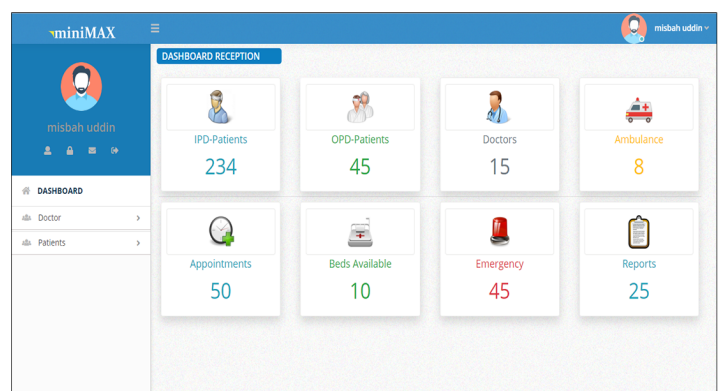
miniMAX

misbah uddin

misbah uddin

DASHBOARD

Doctor

Patients

DASHBOARD RECEPTION

IPD-Patients
234

OPD-Patients
45

Doctors
15

Ambulance
8

Appointments
50

Beds Available
10

Emergency
45

Reports
25